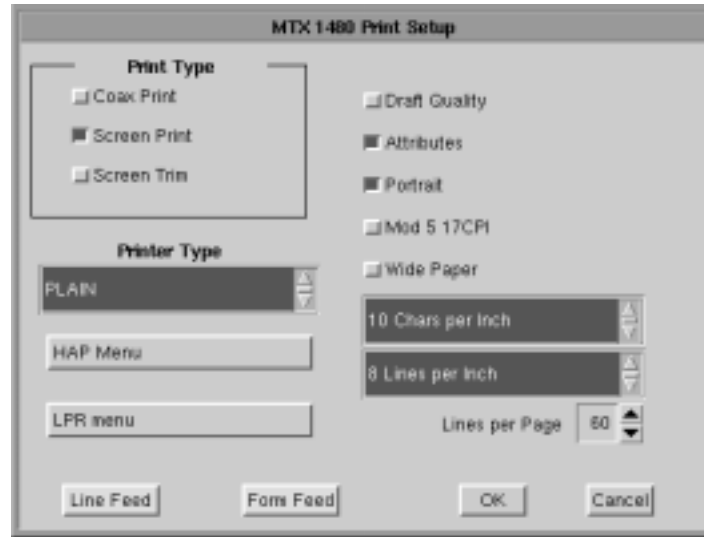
MTX 1480 Print Setup

Print Type

Coax Print

Screen Print

Screen Trim

Printer Type

PLAIN

HAP Menu

LPR menu

Draft Quality

Attributes

Portrait

Mod 5 17CPI

Wide Paper

10 Chars per Inch

8 Lines per Inch

Lines per Page 60

Line Feed

Form Feed

OK

Cancel